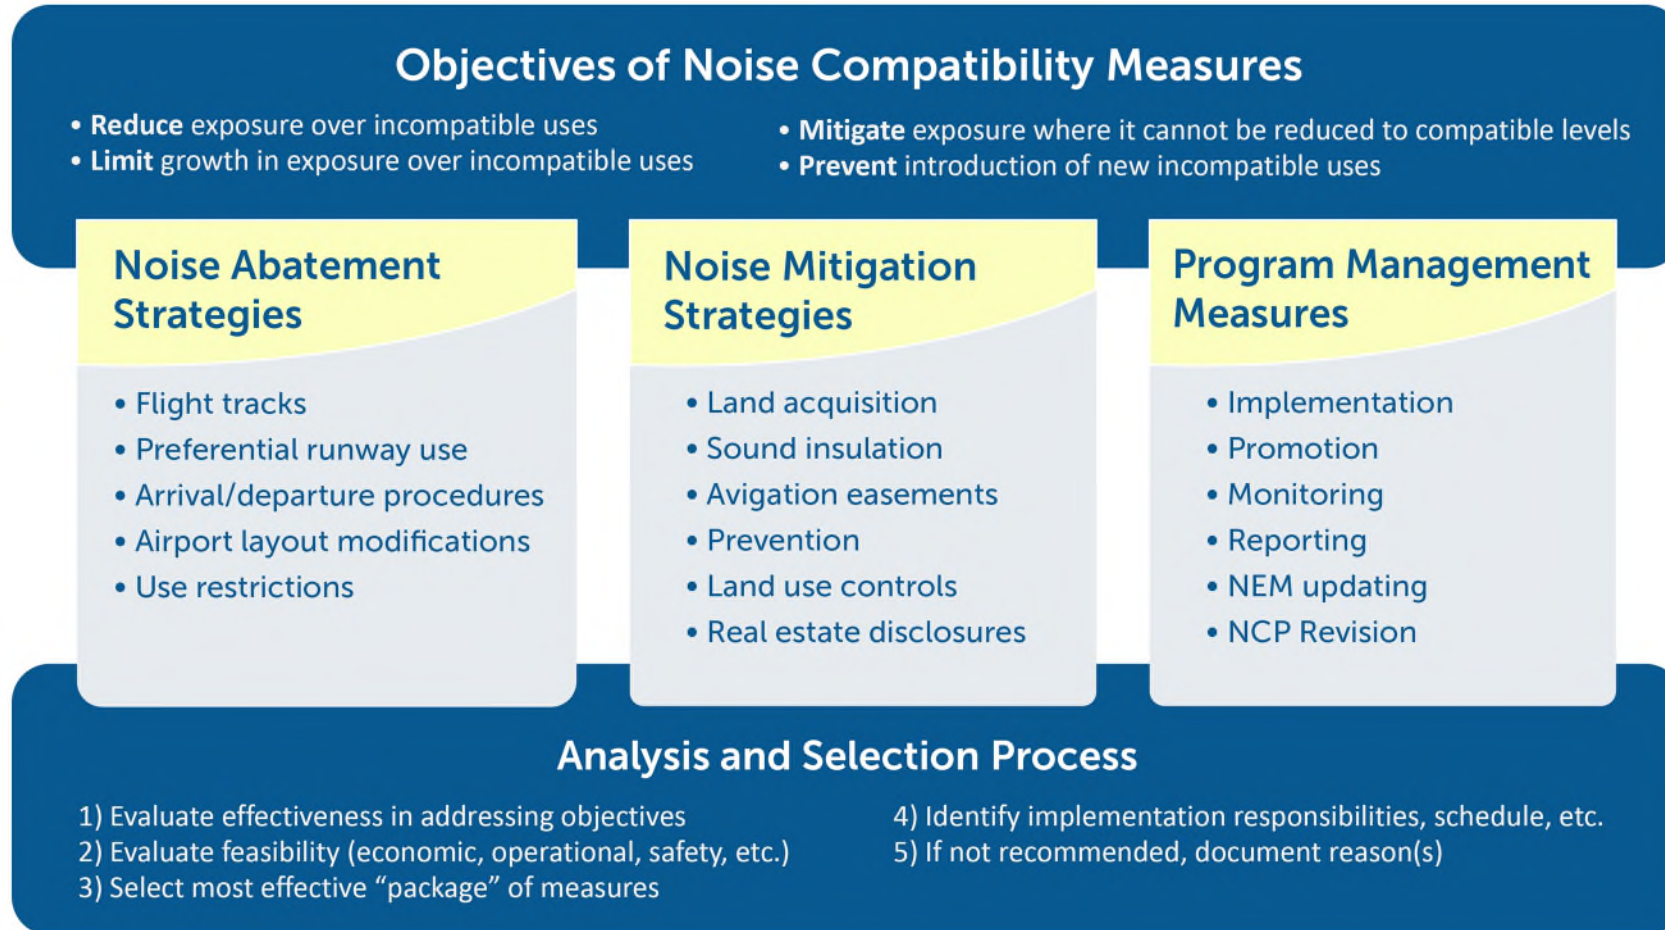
Objectives of Noise Compatibility Measures

• **Reduce** exposure over incompatible uses
• **Limit** growth in exposure over incompatible uses

• **Mitigate** exposure where it cannot be reduced to compatible levels
• **Prevent** introduction of new incompatible uses

Noise Abatement Strategies

• Flight tracks
• Preferential runway use
• Arrival/departure procedures
• Airport layout modifications
• Use restrictions

Noise Mitigation Strategies

• Land acquisition
• Sound insulation
• Avigation easements
• Prevention
• Land use controls
• Real estate disclosures

Program Management Measures

• Implementation
• Promotion
• Monitoring
• Reporting
• NEM updating
• NCP Revision

Analysis and Selection Process

1) Evaluate effectiveness in addressing objectives
2) Evaluate feasibility (economic, operational, safety, etc.)
3) Select most effective "package" of measures

4) Identify implementation responsibilities, schedule, etc.
5) If not recommended, document reason(s)